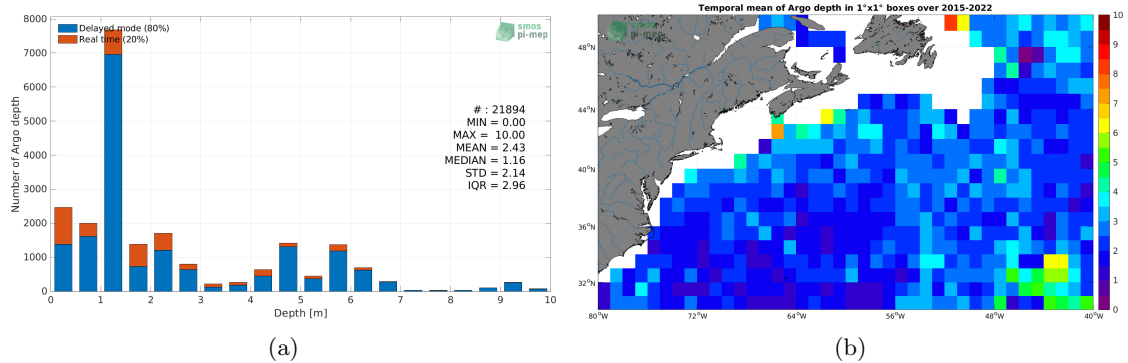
Delayed mode (80%)
Real time (20%)

smos pi-mep

Number of Argo depth

8000
7000
6000
5000
4000
3000
2000
1000
0

# : 21894
MIN = 0.00
MAX = 10.00
MEAN = 2.43
MEDIAN = 1.16
STD = 2.14
IQR = 2.96

0 1 2 3 4 5 6 7 8 9 10
Depth [m]

(a)

Temporal mean of Argo depth in 1°x1° boxes over 2015-2022

smos pi-mep

48°N
44°N
40°N
36°N
32°N

80°W 72°W 64°W 56°W 48°W 40°W

10
9
8
7
6
5
4
3
2
1
0

(b)